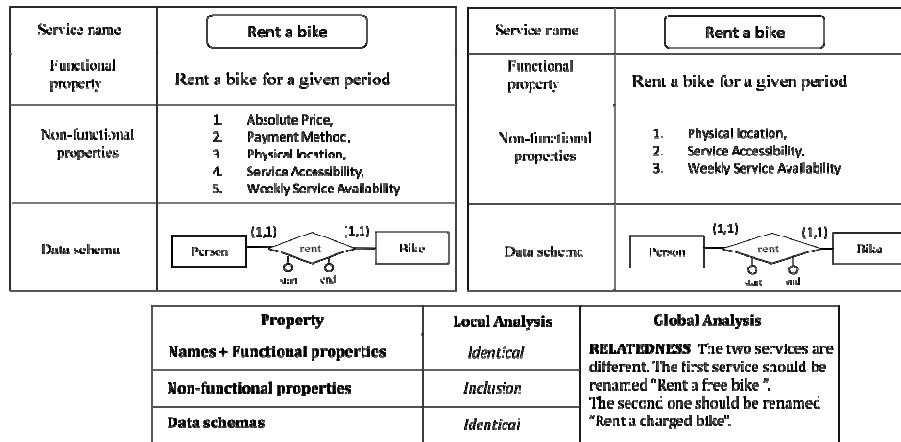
| Service name | Rent a bike |
|---|---|
| Functional property | Rent a bike for a given period |
| Non-functional properties | 1. Absolute Price, 2. Payment Method, 3. Physical location, 4. Service Accessibility, 5. Weekly Service Availability |
| Data schema | Person (1,1) rent (1,1) Bike; start end |

| Service name | Rent a bike |
|---|---|
| Functional property | Rent a bike for a given period |
| Non-functional properties | 1. Physical location, 2. Service Accessibility, 3. Weekly Service Availability |
| Data schema | Person (1,1) rent (1,1) Bike; start end |

| Property | Local Analysis | Global Analysis |
|---|---|---|
| Names + Functional properties | Identical | RELATEDNESS The two services are different. The first service should be renamed "Rent a free bike". The second one should be renamed "Rent a charged bike". |
| Non-functional properties | Inclusion | |
| Data schemas | Identical | |